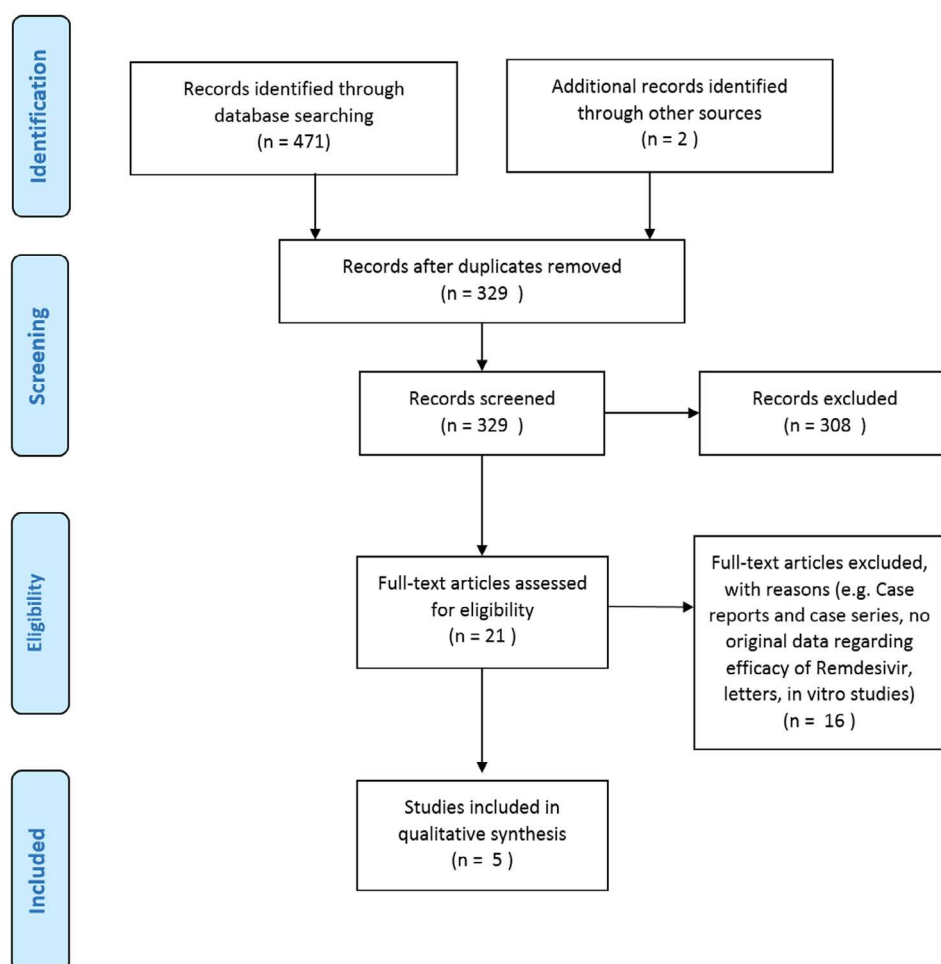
Identification

Records identified through database searching
(n = 471)

Additional records identified through other sources
(n = 2 )

Screening

Records after duplicates removed
(n = 329 )

Records screened
(n = 329 )

Records excluded
(n = 308 )

Eligibility

Full-text articles assessed for eligibility
(n = 21 )

Full-text articles excluded, with reasons (e.g. Case reports and case series, no original data regarding efficacy of Remdesivir, letters, in vitro studies)
(n = 16 )

Included

Studies included in qualitative synthesis
(n = 5 )